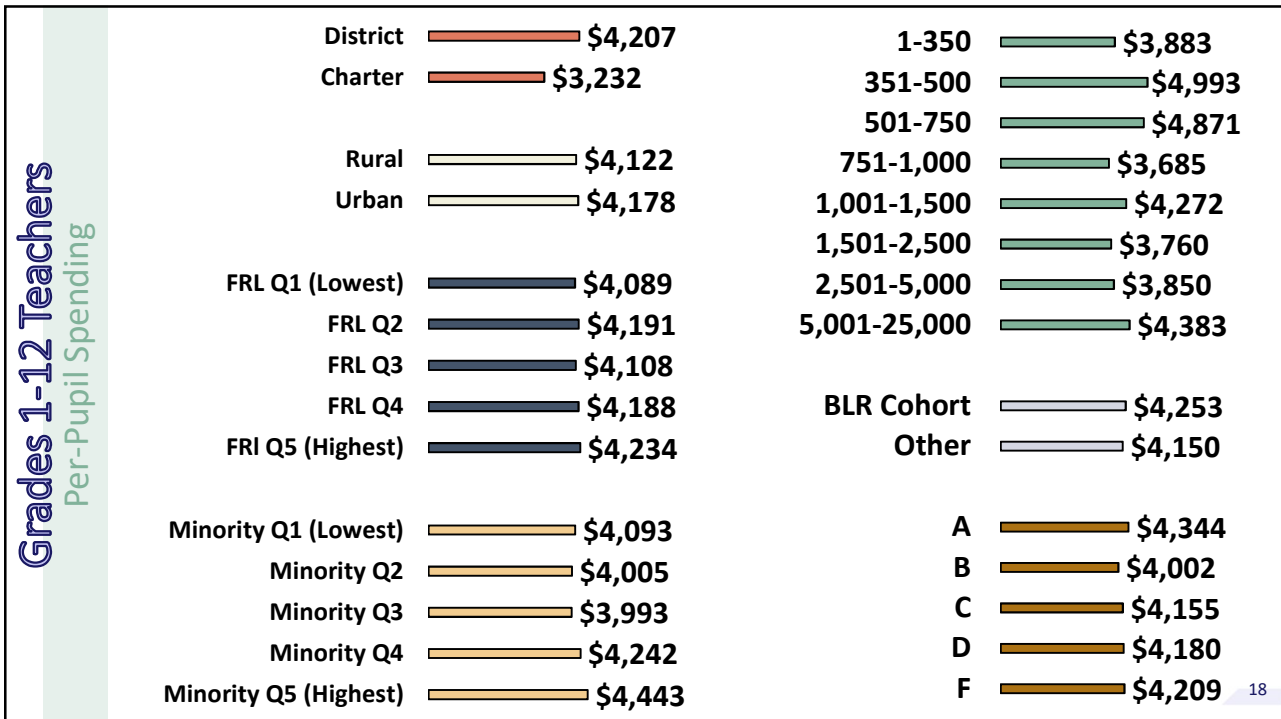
Grades 1-12 Teachers
Per-Pupil Spending

District $4,207
Charter $3,232

Rural $4,122
Urban $4,178

FRL Q1 (Lowest) $4,089
FRL Q2 $4,191
FRL Q3 $4,108
FRL Q4 $4,188
FRl Q5 (Highest) $4,234

Minority Q1 (Lowest) $4,093
Minority Q2 $4,005
Minority Q3 $3,993
Minority Q4 $4,242
Minority Q5 (Highest) $4,443

1-350 $3,883
351-500 $4,993
501-750 $4,871
751-1,000 $3,685
1,001-1,500 $4,272
1,501-2,500 $3,760
2,501-5,000 $3,850
5,001-25,000 $4,383

BLR Cohort $4,253
Other $4,150

A $4,344
B $4,002
C $4,155
D $4,180
F $4,209

18